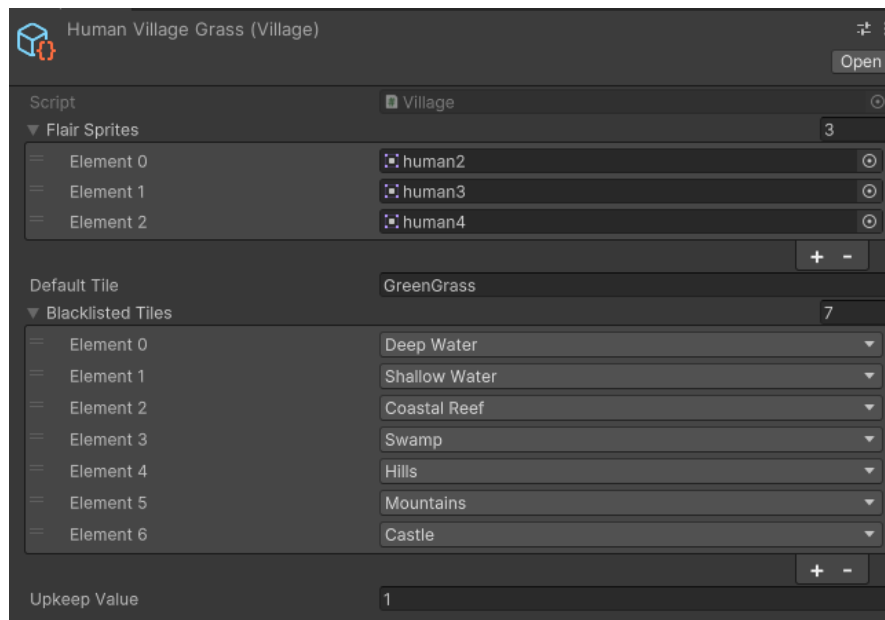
Human Village Grass (Village)

Open

Script | Village

Flair Sprites | 3

| | |
|---|---|
| Element 0 | human2 |
| Element 1 | human3 |
| Element 2 | human4 |

+ -

Default Tile | GreenGrass

Blacklisted Tiles | 7

| | |
|---|---|
| Element 0 | Deep Water |
| Element 1 | Shallow Water |
| Element 2 | Coastal Reef |
| Element 3 | Swamp |
| Element 4 | Hills |
| Element 5 | Mountains |
| Element 6 | Castle |

+ -

Upkeep Value | 1